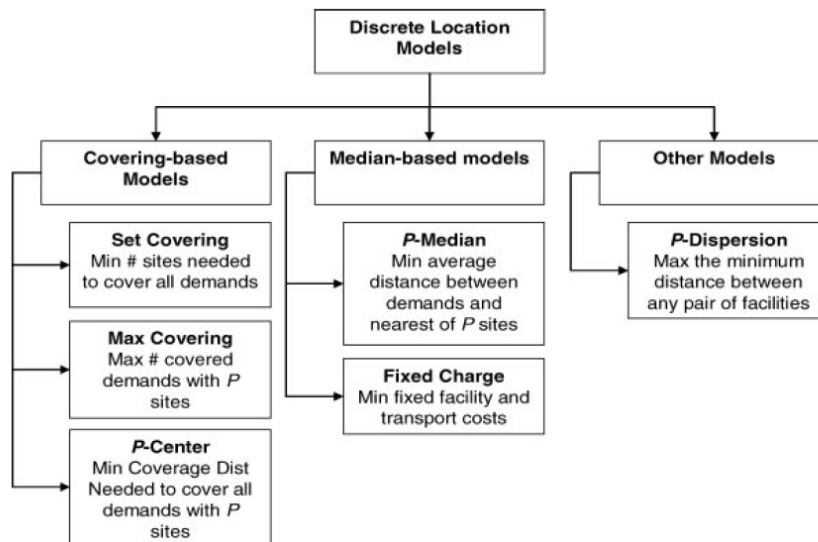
Discrete Location Models

Covering-based Models

Median-based models

Other Models

Set Covering
Min # sites needed to cover all demands

Max Covering
Max # covered demands with $P$ sites

$P$-Center
Min Coverage Dist Needed to cover all demands with $P$ sites

$P$-Median
Min average distance between demands and nearest of $P$ sites

Fixed Charge
Min fixed facility and transport costs

$P$-Dispersion
Max the minimum distance between any pair of facilities